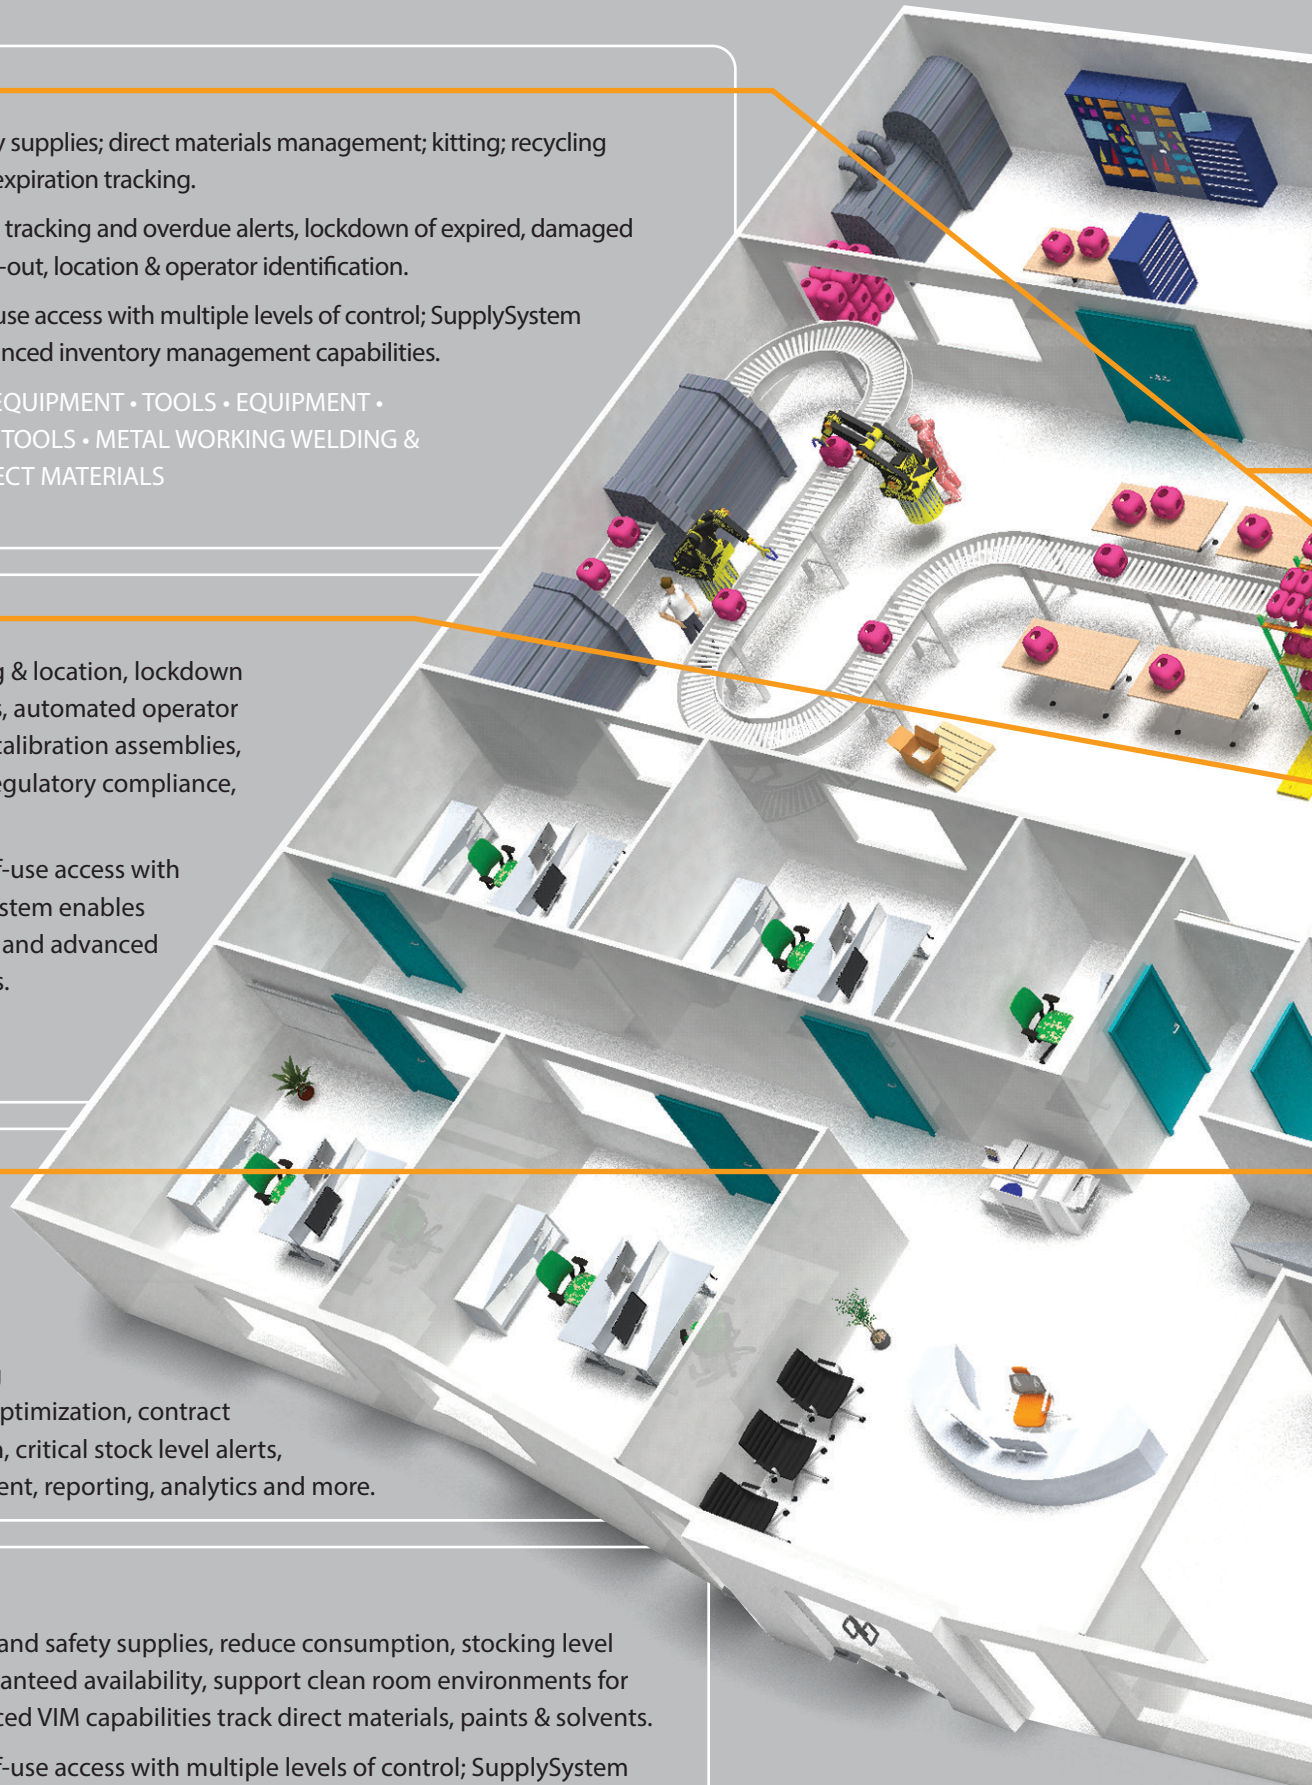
y supplies; direct materials management; kitting; recycling expiration tracking.

tracking and overdue alerts, lockdown of expired, damaged -out, location & operator identification.

use access with multiple levels of control; SupplySystem nced inventory management capabilities.

EQUIPMENT • TOOLS • EQUIPMENT • TOOLS • METAL WORKING WELDING & ECT MATERIALS

g & location, lockdown s, automated operator calibration assemblies, egulatory compliance,

f-use access with stem enables and advanced s.

ptimization, contract n, critical stock level alerts, ent, reporting, analytics and more.

and safety supplies, reduce consumption, stocking level anteed availability, support clean room environments for ced VIM capabilities track direct materials, paints & solvents.

f-use access with multiple levels of control; SupplySystem